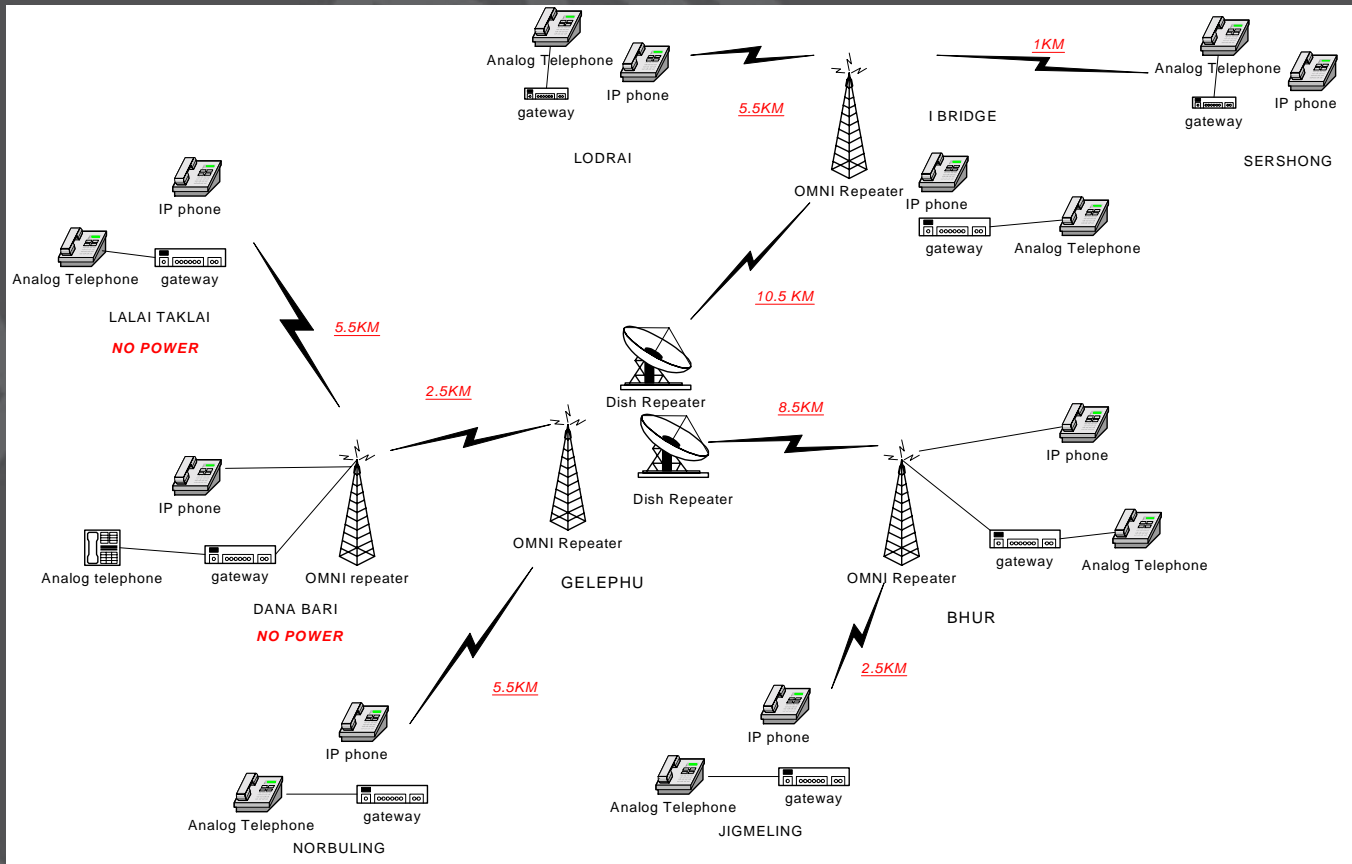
Analog Telephone
IP phone
gateway
LODRAI
5.5KM
I BRIDGE
1KM
Analog Telephone
IP phone
gateway
SERSHONG
OMNI Repeater
IP phone
gateway
Analog Telephone
IP phone
Analog Telephone
gateway
LALAI TAKLAI
NO POWER
5.5KM
10.5 KM
2.5KM
Dish Repeater
8.5KM
Dish Repeater
IP phone
IP phone
Analog telephone
gateway
OMNI repeater
OMNI Repeater
GELEPHU
OMNI Repeater
gateway
Analog Telephone
DANA BARI
NO POWER
BHUR
2.5KM
5.5KM
IP phone
IP phone
Analog Telephone
gateway
Analog Telephone
gateway
NORBULING
JIGMELING